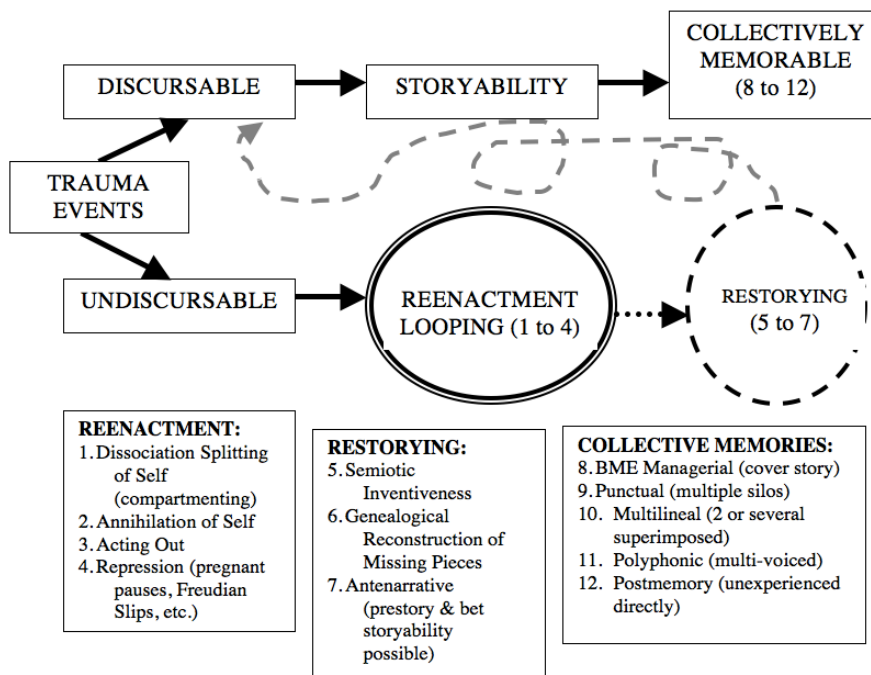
DISCURSABLE

STORYABILITY

COLLECTIVELY MEMORABLE (8 to 12)

TRAUMA EVENTS

UNDISCURSABLE

REENACTMENT LOOPING (1 to 4)

RESTORYING (5 to 7)

REENACTMENT:
1. Dissociation Splitting of Self (compartmenting)
2. Annihilation of Self
3. Acting Out
4. Repression (pregnant pauses, Freudian Slips, etc.)

RESTORYING:
5. Semiotic Inventiveness
6. Genealogical Reconstruction of Missing Pieces
7. Antenarrative (prestory & bet storyability possible)

COLLECTIVE MEMORIES:
8. BME Managerial (cover story)
9. Punctual (multiple silos)
10. Multilineal (2 or several superimposed)
11. Polyphonic (multi-voiced)
12. Postmemory (unexperienced directly)